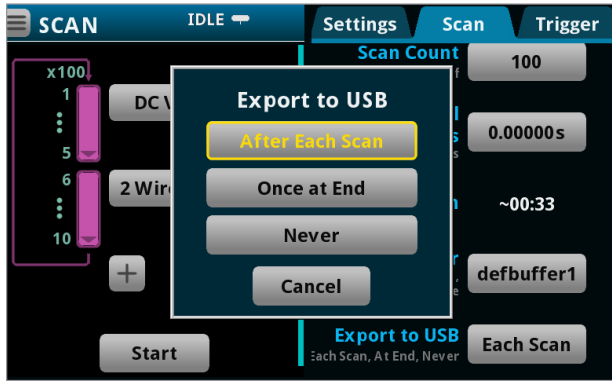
SCAN
IDLE
Settings
Scan
Trigger
Scan Count
100
x100
1
5
6
10
DC V
2 Wire
+
Export to USB
After Each Scan
Once at End
Never
Cancel
0.00000s
~00:33
defbuffer1
Export to USB
Each Scan, At End, Never
Each Scan
Start